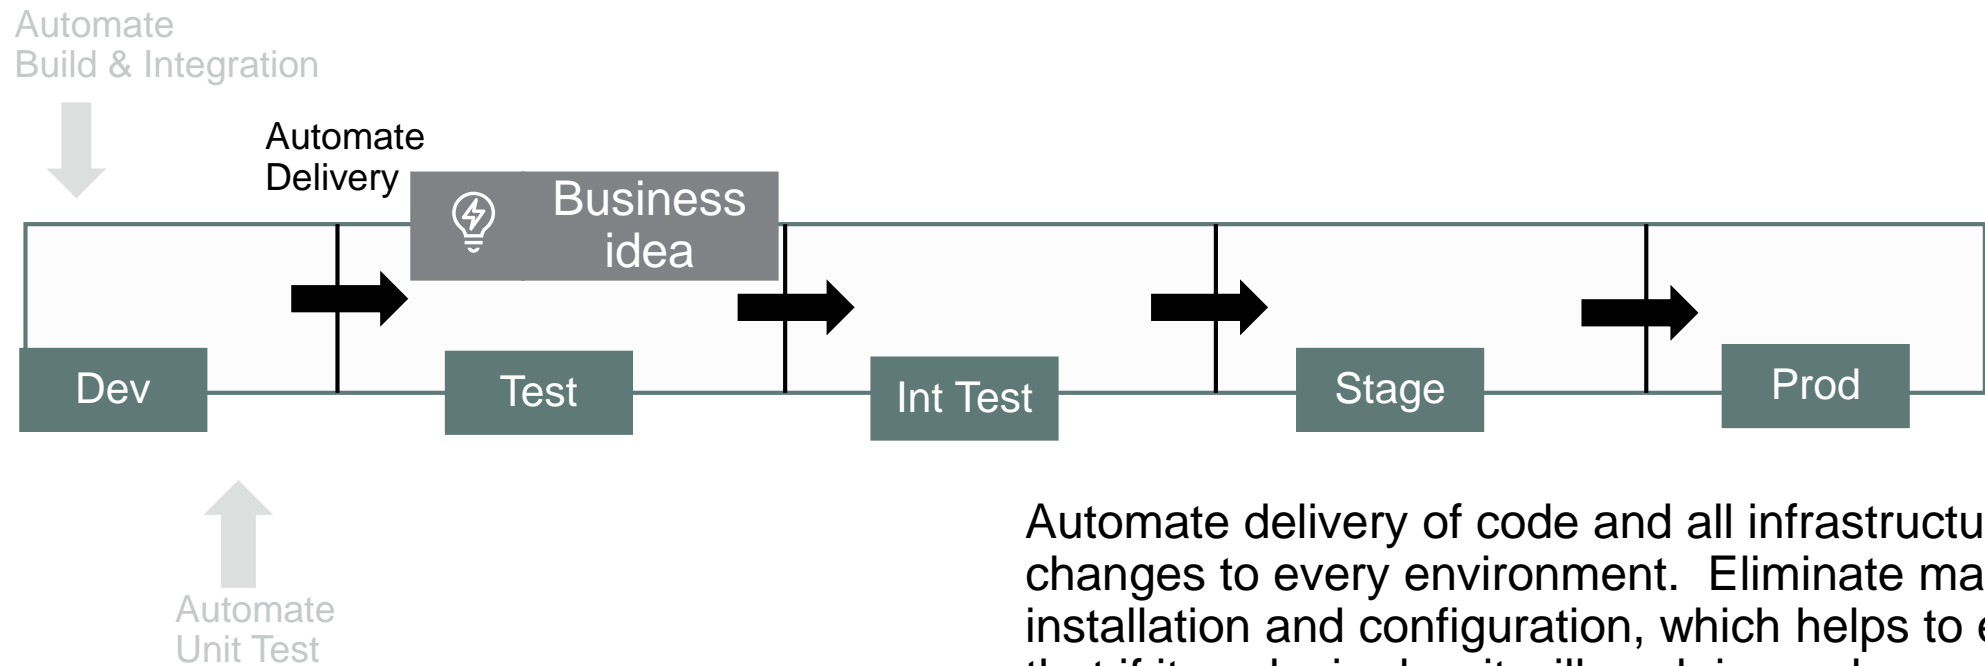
Automate
Build & Integration

Automate
Delivery

Business
idea

Dev

Test

Int Test

Stage

Prod

Automate
Unit Test

Automate delivery of code and all infrastructu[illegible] changes to every environment. Eliminate ma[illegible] installation and configuration, which helps to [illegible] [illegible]